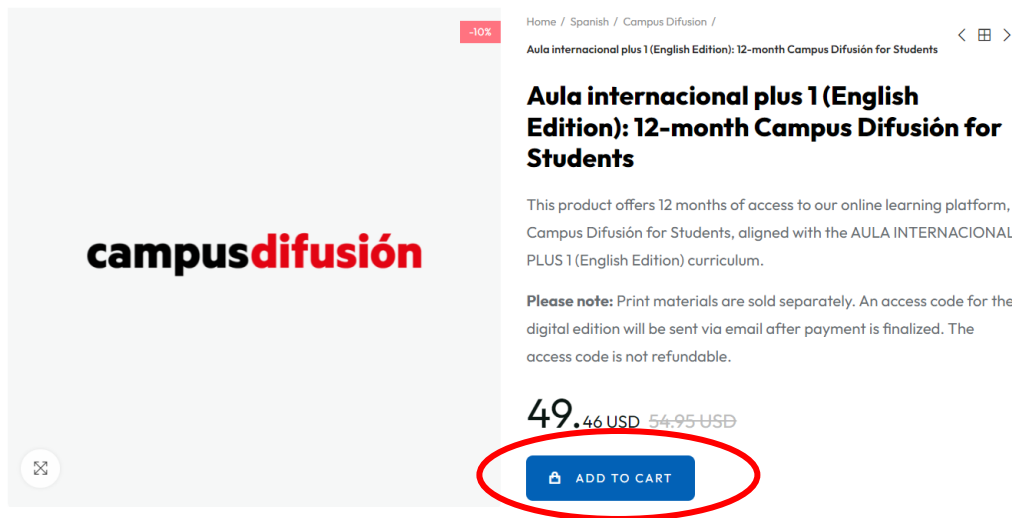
-10%

campusdifusión

Home / Spanish / Campus Difusion /

Aula internacional plus 1 (English Edition): 12-month Campus Difusión for Students

Aula internacional plus 1 (English Edition): 12-month Campus Difusión for Students

This product offers 12 months of access to our online learning platform, Campus Difusión for Students, aligned with the AULA INTERNACIONAL PLUS 1 (English Edition) curriculum.

**Please note:** Print materials are sold separately. An access code for the digital edition will be sent via email after payment is finalized. The access code is not refundable.

49.46 USD ~~54.95 USD~~

ADD TO CART